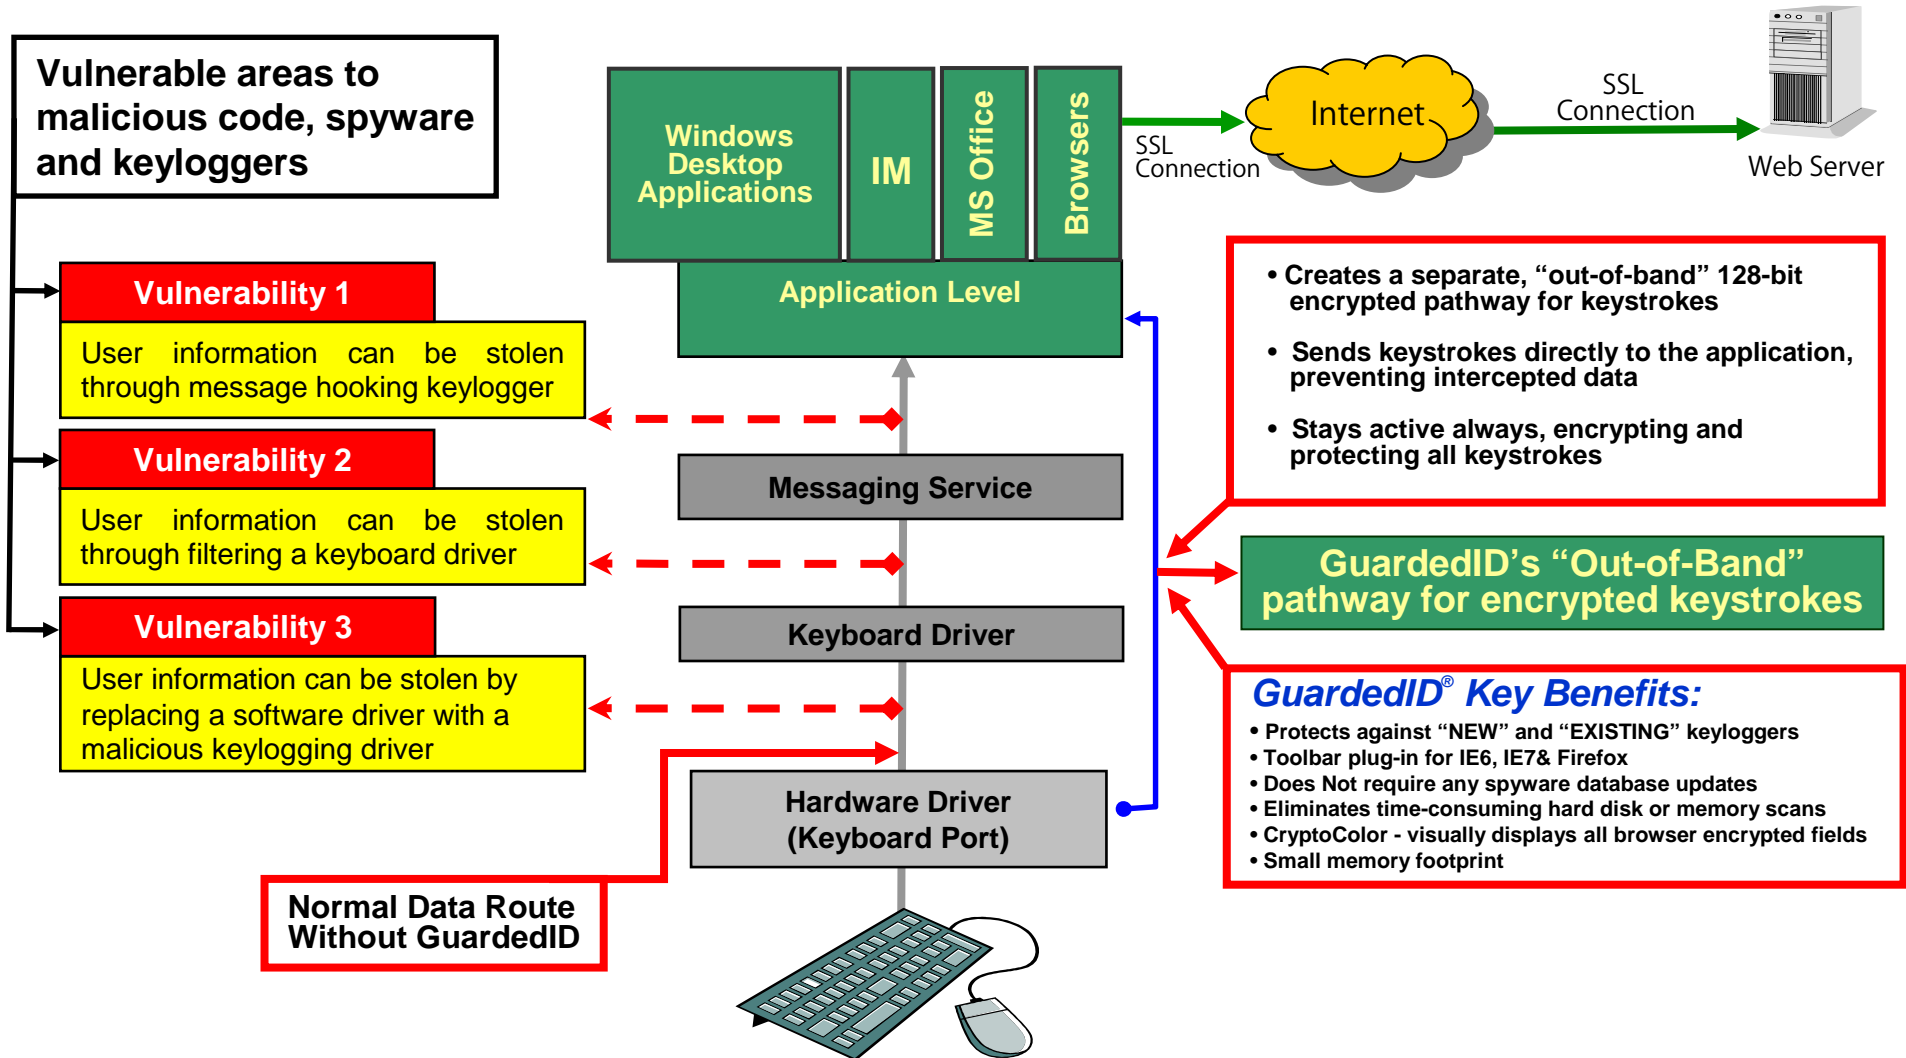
Vulnerable areas to malicious code, spyware and keyloggers

Windows Desktop Applications

IM

MS Office

Browsers

SSL Connection

Internet

SSL Connection

Web Server

Application Level

Vulnerability 1

User information can be stolen through message hooking keylogger

Vulnerability 2

User information can be stolen through filtering a keyboard driver

Vulnerability 3

User information can be stolen by replacing a software driver with a malicious keylogging driver

Messaging Service

Keyboard Driver

Hardware Driver (Keyboard Port)

Normal Data Route Without GuardedID

• Creates a separate, “out-of-band” 128-bit encrypted pathway for keystrokes

• Sends keystrokes directly to the application, preventing intercepted data

• Stays active always, encrypting and protecting all keystrokes

GuardedID’s “Out-of-Band” pathway for encrypted keystrokes

GuardedID® Key Benefits:

• Protects against “NEW” and “EXISTING” keyloggers
• Toolbar plug-in for IE6, IE7& Firefox
• Does Not require any spyware database updates
• Eliminates time-consuming hard disk or memory scans
• CryptoColor - visually displays all browser encrypted fields
• Small memory footprint